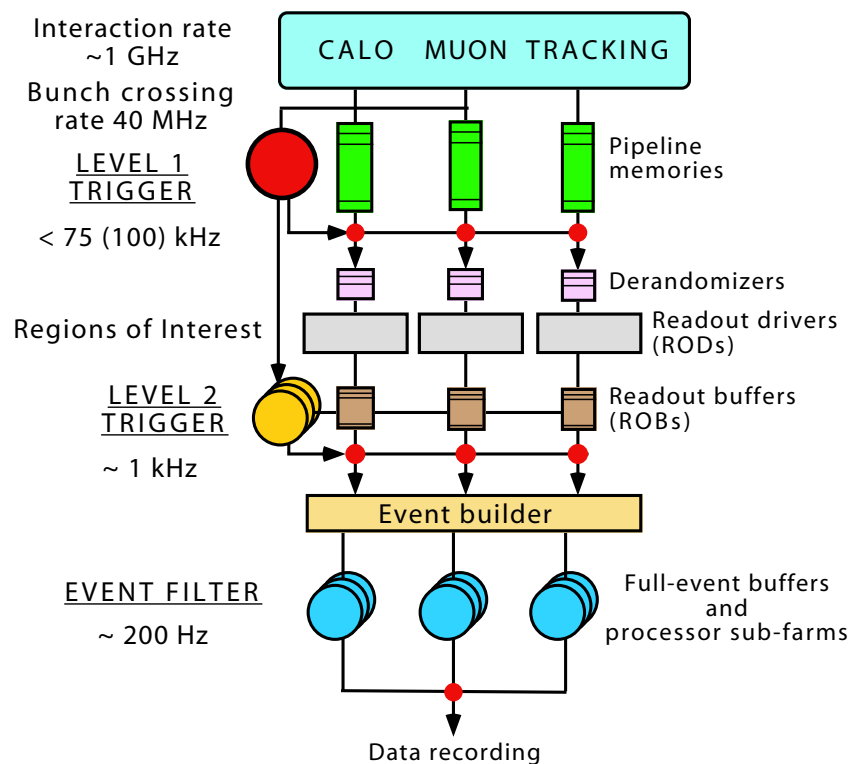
Interaction rate ~1 GHz

Bunch crossing rate 40 MHz

CALO MUON TRACKING

LEVEL 1 TRIGGER

Pipeline memories

< 75 (100) kHz

Derandomizers

Regions of Interest

Readout drivers (RODs)

LEVEL 2 TRIGGER

Readout buffers (ROBs)

~ 1 kHz

Event builder

EVENT FILTER

Full-event buffers and processor sub-farms

~ 200 Hz

Data recording